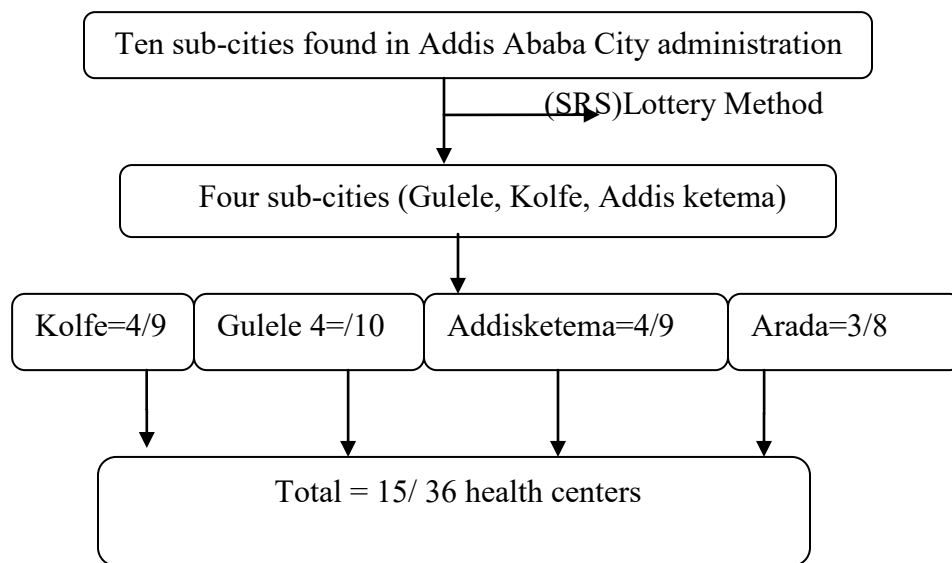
Ten sub-cities found in Addis Ababa City administration

(SRS)Lottery Method

Four sub-cities (Gulele, Kolfe, Addis ketema)

Kolfe=4/9

Gulele 4=/10

Addisketema=4/9

Arada=3/8

Total = 15/ 36 health centers